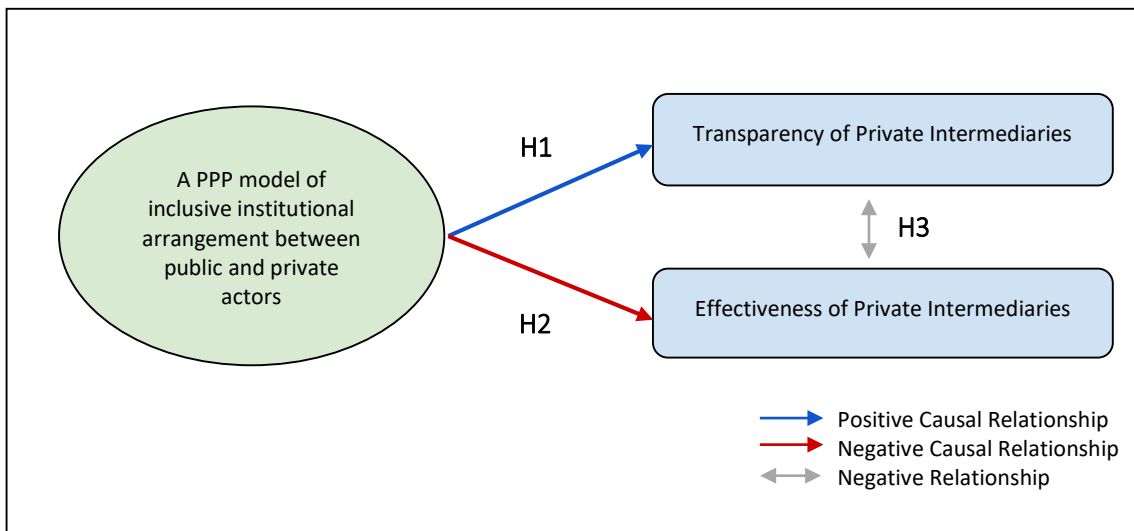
A PPP model of inclusive institutional arrangement between public and private actors

H1

Transparency of Private Intermediaries

H3

H2

Effectiveness of Private Intermediaries

Positive Causal Relationship
Negative Causal Relationship
Negative Relationship